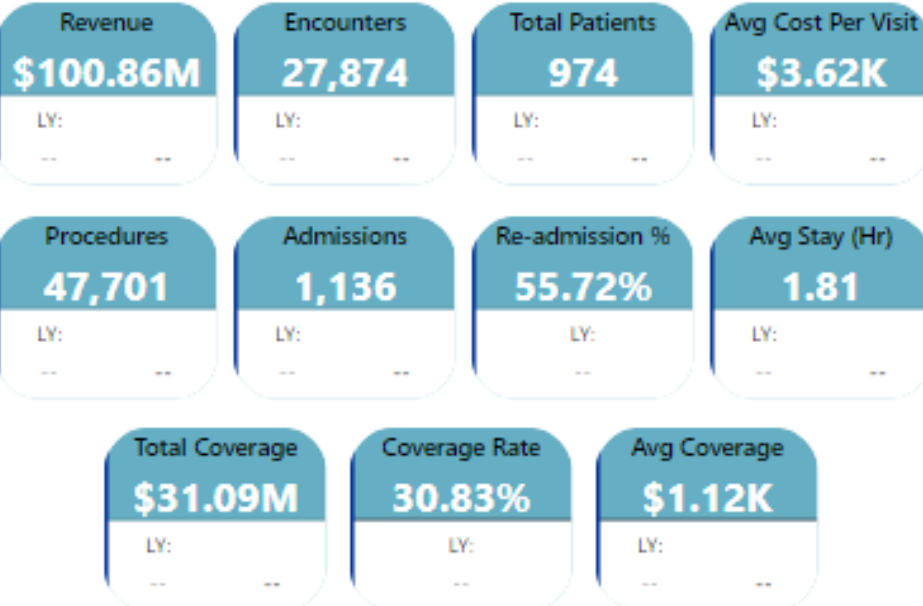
Revenue
$100.86M
LY:
-- --

Encounters
27,874
LY:
-- --

Total Patients
974
LY:
-- --

Avg Cost Per Visit
$3.62K
LY:
-- --

Procedures
47,701
LY:
-- --

Admissions
1,136
LY:
-- --

Re-admission %
55.72%
LY:
--

Avg Stay (Hr)
1.81
LY:
-- --

Total Coverage
$31.09M
LY:
-- --

Coverage Rate
30.83%
LY:
--

Avg Coverage
$1.12K
LY:
-- --